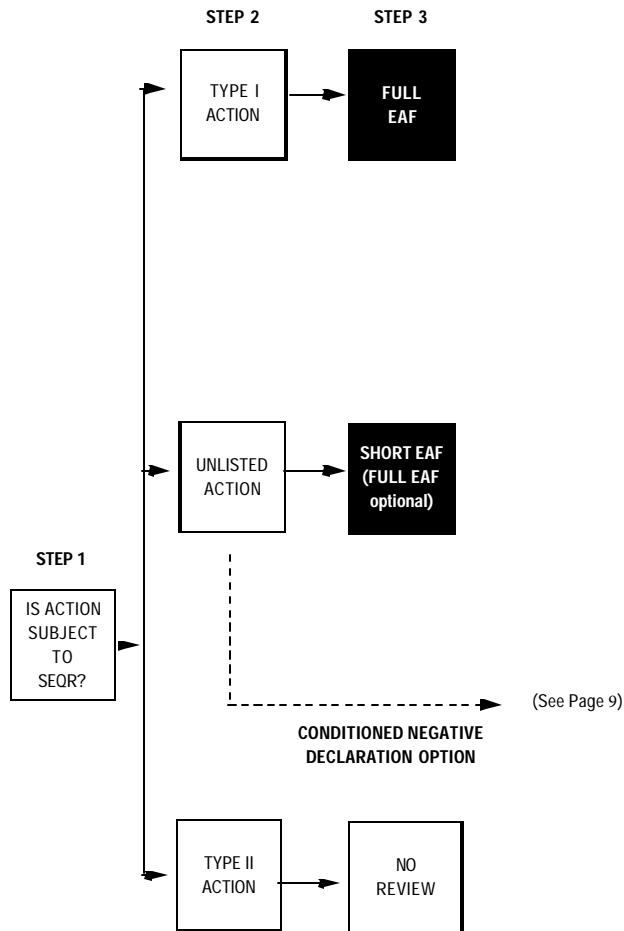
STEP 2

STEP 3

TYPE I ACTION

FULL EAF

UNLISTED ACTION

SHORT EAF (FULL EAF optional)

STEP 1

IS ACTION SUBJECT TO SEQR?

(See Page 9)

CONDITIONED NEGATIVE DECLARATION OPTION

TYPE II ACTION

NO REVIEW